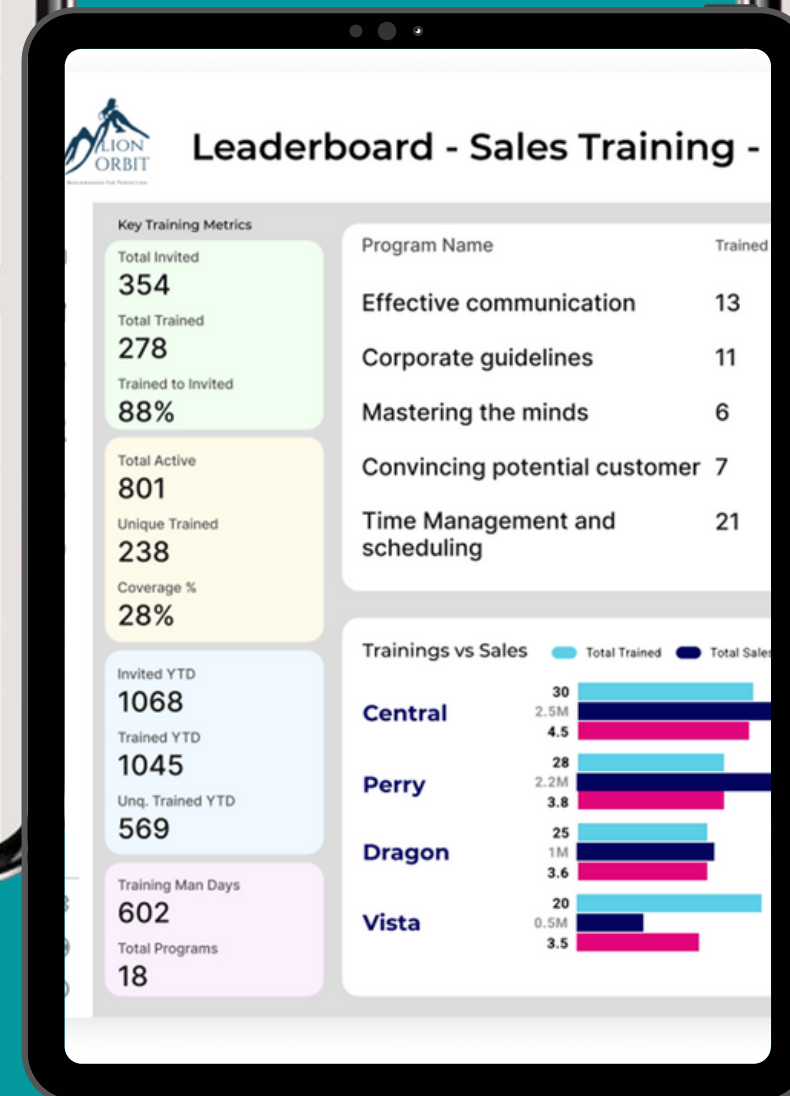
LION ORBIT

Leaderboard - Sales Training -

Key Training Metrics

Total Invited
354
Total Trained
278
Trained to Invited
88%

Total Active
801
Unique Trained
238
Coverage %
28%

Invited YTD
1068
Trained YTD
1045
Unq. Trained YTD
569

Training Man Days
602
Total Programs
18

| Program Name | Trained |
|---|---|
| Effective communication | 13 |
| Corporate guidelines | 11 |
| Mastering the minds | 6 |
| Convincing potential customer | 7 |
| Time Management and scheduling | 21 |

Trainings vs Sales
Total Trained
Total Sales

Central
30
2.5M
4.5

Perry
28
2.2M
3.8

Dragon
25
1M
3.6

Vista
20
0.5M
3.5